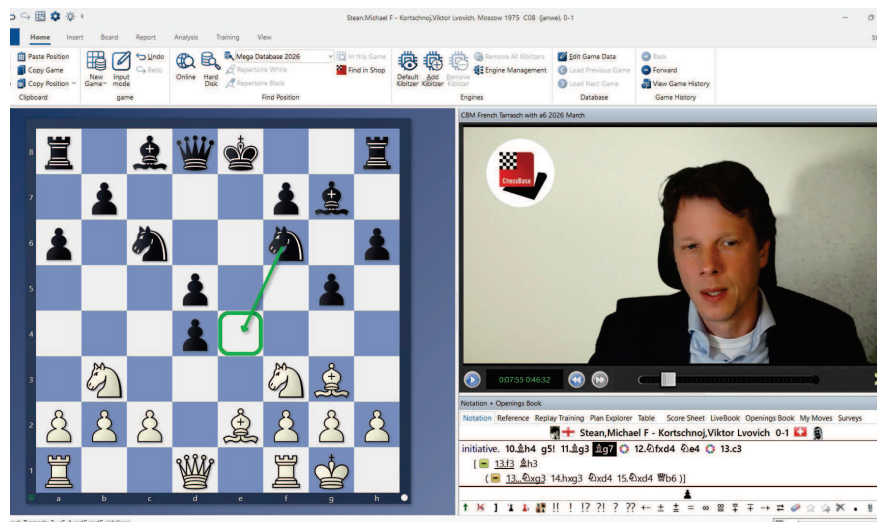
Stean,Michael F - Kortschnoj,Viktor Lvovich, Moscow 1975 C08 (janwe) 0-1

Home Insert Board Report Analysis Training View

Paste Position
Copy Game
Copy Position
Clipboard

New Game
Input mode
Undo
Redo
game

Online
Hard Disk
Mega Database 2026
Repertoire White
Repertoire Black
In this Game
Find in Shop
Find Position

Default Kibitzer
Add Kibitzer
Remove Kibitzer
Remove All Kibitzers
Engine Management
Engines

Edit Game Data
Load Previous Game
Load Next Game
Database

Back
Forward
View Game History
Game History

8 7 6 5 4 3 2 1
a b c d e f g h

CBM French Tarrasch with a6 2026 March

ChessBase

0:07:55 0:46:32

Notation + Openings Book

Notation Reference Replay Training Plan Explorer Table Score Sheet LiveBook Openings Book My Moves Surveys

Stean,Michael F - Kortschnoj,Viktor Lvovich 0-1

initiative. 10.♗h4 g5! 11.♗g3 ♗g7 12.♘fxd4 ♘e4 13.c3
[ 13.f3 ♗h3
( 13..♘xg3 14.hxg3 ♘xd4 15.♘xd4 ♕b6 )]

!! ! !? ?! ? ?? = ∞